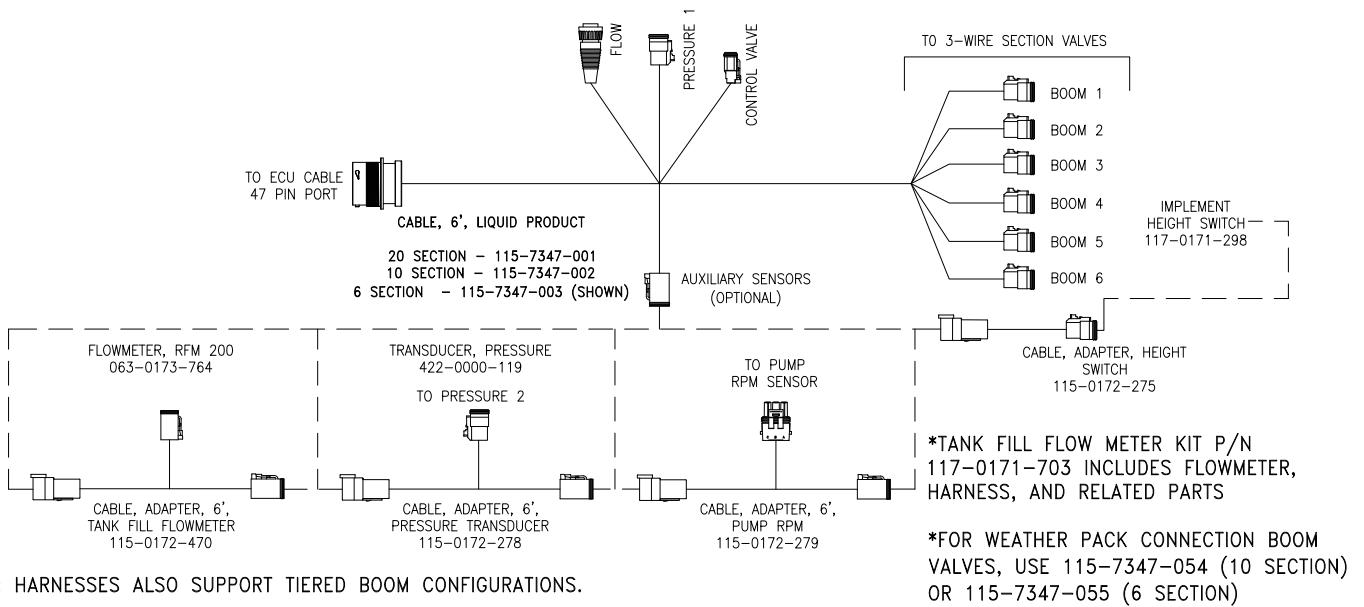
FLOW

PRESSURE 1

CONTROL VALVE

TO 3-WIRE SECTION VALVES

BOOM 1
BOOM 2
BOOM 3
BOOM 4
BOOM 5
BOOM 6

TO ECU CABLE
47 PIN PORT

CABLE, 6', LIQUID PRODUCT

20 SECTION – 115–7347–001
10 SECTION – 115–7347–002
6 SECTION – 115–7347–003 (SHOWN)

AUXILIARY SENSORS
(OPTIONAL)

IMPLEMENT
HEIGHT SWITCH
117–0171–298

CABLE, ADAPTER, HEIGHT
SWITCH
115–0172–275

FLOWMETER, RFM 200
063–0173–764

CABLE, ADAPTER, 6',
TANK FILL FLOWMETER
115–0172–470

TRANSDUCER, PRESSURE
422–0000–119

TO PRESSURE 2

CABLE, ADAPTER, 6',
PRESSURE TRANSDUCER
115–0172–278

TO PUMP
RPM SENSOR

CABLE, ADAPTER, 6',
PUMP RPM
115–0172–279

*TANK FILL FLOW METER KIT P/N 117–0171–703 INCLUDES FLOWMETER, HARNESS, AND RELATED PARTS

*FOR WEATHER PACK CONNECTION BOOM VALVES, USE 115–7347–054 (10 SECTION) OR 115–7347–055 (6 SECTION)

HARNESSES ALSO SUPPORT TIERED BOOM CONFIGURATIONS.